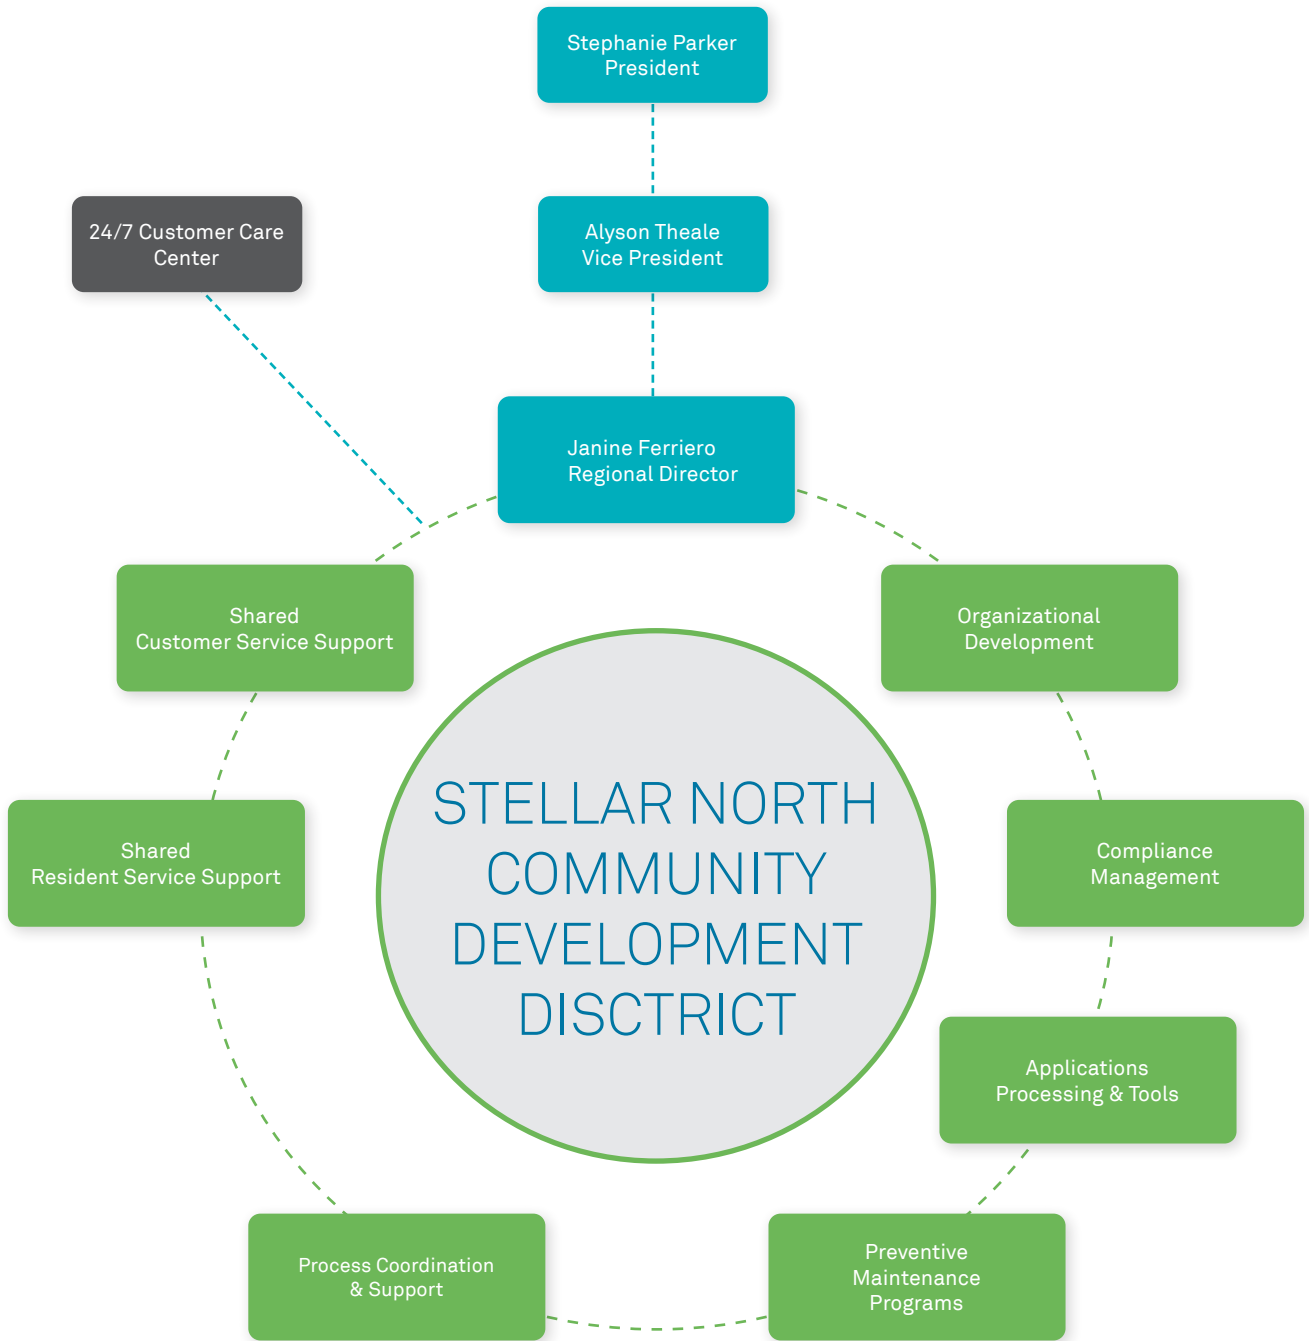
Stephanie Parker
President

Alyson Theale
Vice President

24/7 Customer Care Center

Janine Ferriero
Regional Director

Shared
Customer Service Support

Organizational Development

STELLAR NORTH COMMUNITY DEVELOPMENT DISCTRICT

Shared
Resident Service Support

Compliance Management

Applications Processing & Tools

Process Coordination & Support

Preventive Maintenance Programs